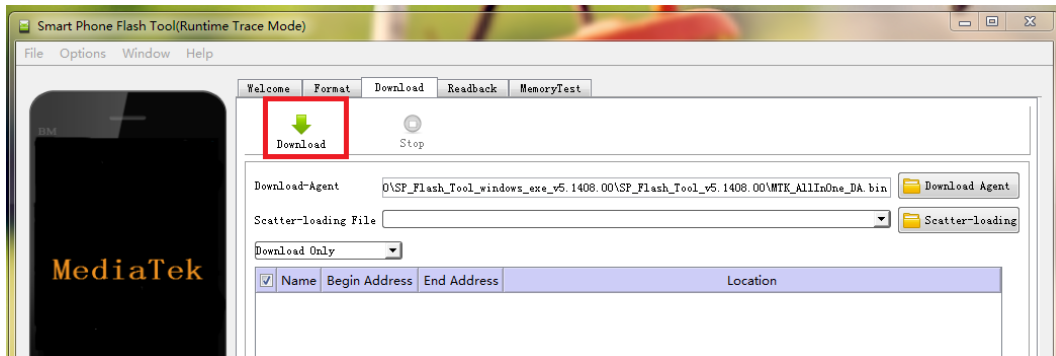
Smart Phone Flash Tool(Runtime Trace Mode)

File Options Window Help

BM

MediaTek

Welcome Format Download Readback MemoryTest

Download Stop

Download-Agent 0\SP_Flash_Tool_windows_exe_v5.1408.00\SP_Flash_Tool_v5.1408.00\MTK_AllInOne_DA.bin Download Agent

Scatter-loading File Scatter-loading

Download Only

| ☑ | Name | Begin Address | End Address | Location |
|---|---|---|---|---|